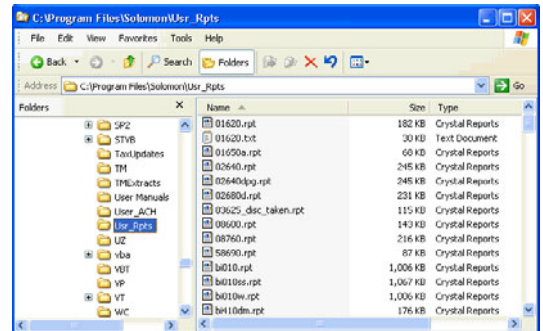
C:\Program Files\Solomon\Usr_Rpts

File Edit View Favorites Tools Help

Back Search Folders

Address C:\Program Files\Solomon\Usr_Rpts Go

Folders

SP2
STVB
TaxUpdates
TM
TMExtracts
User Manuals
User_ACH
Usr_Rpts
UZ
vba
VBT
VP
VT
WC

| Name | Size | Type |
|---|---|---|
| 01620.rpt | 182 KB | Crystal Reports |
| 01620.txt | 30 KB | Text Document |
| 01650a.rpt | 68 KB | Crystal Reports |
| 02640.rpt | 245 KB | Crystal Reports |
| 02640dpg.rpt | 245 KB | Crystal Reports |
| 02680d.rpt | 231 KB | Crystal Reports |
| 03625_disc_taken.rpt | 115 KB | Crystal Reports |
| 08600.rpt | 143 KB | Crystal Reports |
| 08760.rpt | 216 KB | Crystal Reports |
| 58690.rpt | 87 KB | Crystal Reports |
| bi010.rpt | 1,006 KB | Crystal Reports |
| bi010ss.rpt | 1,067 KB | Crystal Reports |
| bi010w.rpt | 1,006 KB | Crystal Reports |
| bi410dm.rpt | 176 KB | Crystal Reports |